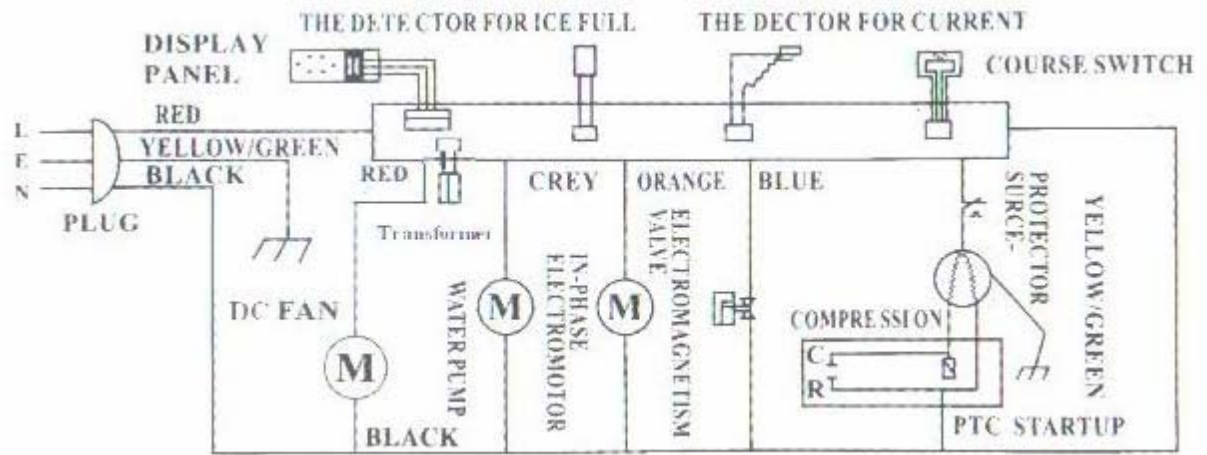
THE DETE CTOR FOR ICE FULL

THE DECTOR FOR CURRENT

DISPLAY PANEL

COURSE SWITCH

L

E

N

RED

YELLOW/GREEN

BLACK

PLUG

RED

Transformer

CREY

ORANGE

BLUE

PROTECTOR SURCE-

YELLOW/GREEN

DC FAN

M

WATER PUMP

M

IN-PHASE ELECTROMOTOR

M

ELECTROMAGNETISM VALVE

COMPRESS ION

C

R

PTC STARTUP

BLACK